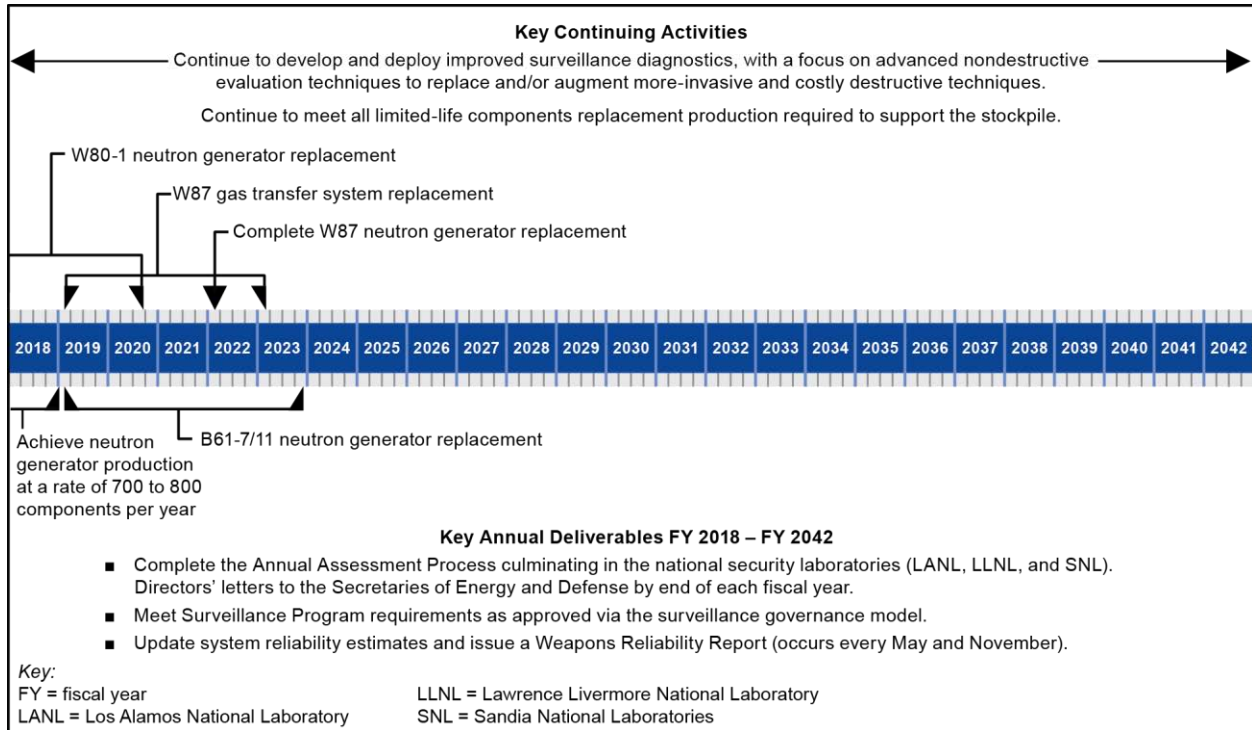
Key Continuing Activities

Continue to develop and deploy improved surveillance diagnostics, with a focus on advanced nondestructive evaluation techniques to replace and/or augment more-invasive and costly destructive techniques.

Continue to meet all limited-life components replacement production required to support the stockpile.

W80-1 neutron generator replacement

W87 gas transfer system replacement

Complete W87 neutron generator replacement

2018 2019 2020 2021 2022 2023 2024 2025 2026 2027 2028 2029 2030 2031 2032 2033 2034 2035 2036 2037 2038 2039 2040 2041 2042

Achieve neutron generator production at a rate of 700 to 800 components per year

B61-7/11 neutron generator replacement

Key Annual Deliverables FY 2018 – FY 2042

■ Complete the Annual Assessment Process culminating in the national security laboratories (LANL, LLNL, and SNL). Directors' letters to the Secretaries of Energy and Defense by end of each fiscal year.

■ Meet Surveillance Program requirements as approved via the surveillance governance model.

■ Update system reliability estimates and issue a Weapons Reliability Report (occurs every May and November).

Key:
FY = fiscal year
LANL = Los Alamos National Laboratory
LLNL = Lawrence Livermore National Laboratory
SNL = Sandia National Laboratories